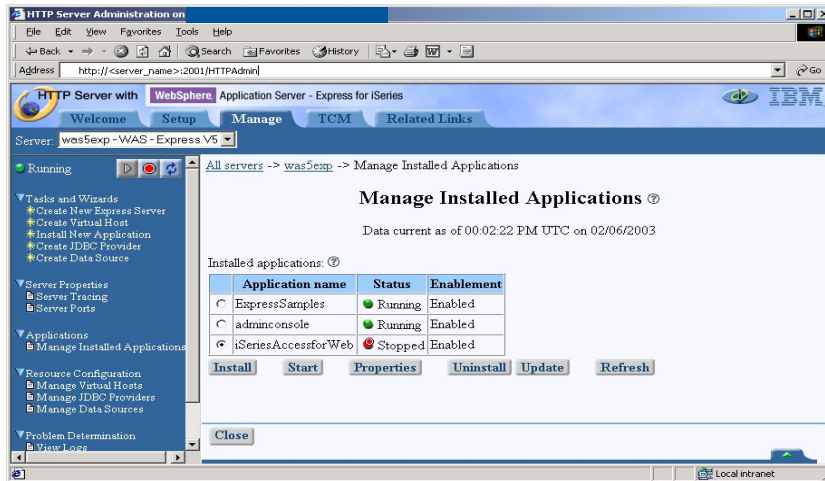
HTTP Server Administration on

File Edit View Favorites Tools Help

Back Search Favorites History

Address http://<server_name>:2001/HTTPAdmin Go

HTTP Server with WebSphere Application Server - Express for iSeries IBM

Welcome Setup Manage TCM Related Links

Server: was5exp - WAS - Express V5

Running

Tasks and Wizards
Create New Express Server
Create Virtual Host
Install New Application
Create JDBC Provider
Create Data Source

Server Properties
Server Tracing
Server Ports

Applications
Manage Installed Applications

Resource Configuration
Manage Virtual Hosts
Manage JDBC Providers
Manage Data Sources

Problem Determination
View Logs

All servers -> was5exp -> Manage Installed Applications

Manage Installed Applications

Data current as of 00:02:22 PM UTC on 02/06/2003

Installed applications:

| | Application name | Status | Enablement |
|---|---|---|---|
| ○ | ExpressSamples | Running | Enabled |
| ○ | adminconsole | Running | Enabled |
| ◉ | iSeriesAccessforWeb | Stopped | Enabled |

Install Start Properties Uninstall Update Refresh

Close

Local intranet